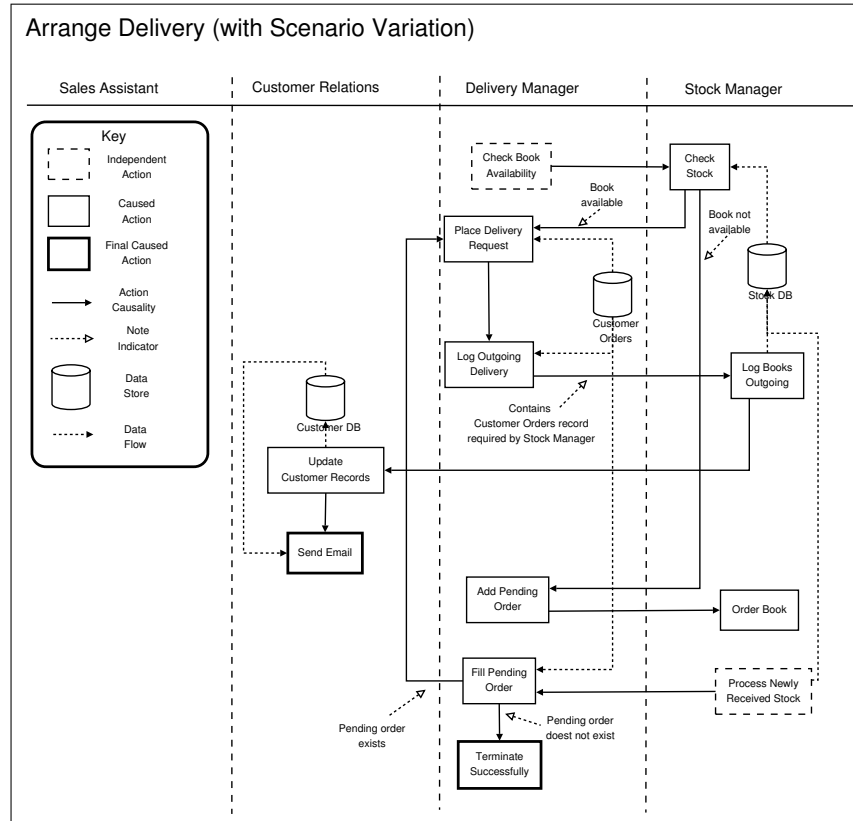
Arrange Delivery (with Scenario Variation)

Sales Assistant

Customer Relations

Delivery Manager

Stock Manager

Key

Independent Action

Caused Action

Final Caused Action

Action Causality

Note Indicator

Data Store

Data Flow

Check Book Availability

Check Stock

Book available

Book not available

Place Delivery Request

Stock DB

Customer Orders

Log Outgoing Delivery

Log Books Outgoing

Contains Customer Orders record required by Stock Manager

Customer DB

Update Customer Records

Send Email

Add Pending Order

Order Book

Fill Pending Order

Process Newly Received Stock

Pending order exists

Pending order doest not exist

Terminate Successfully